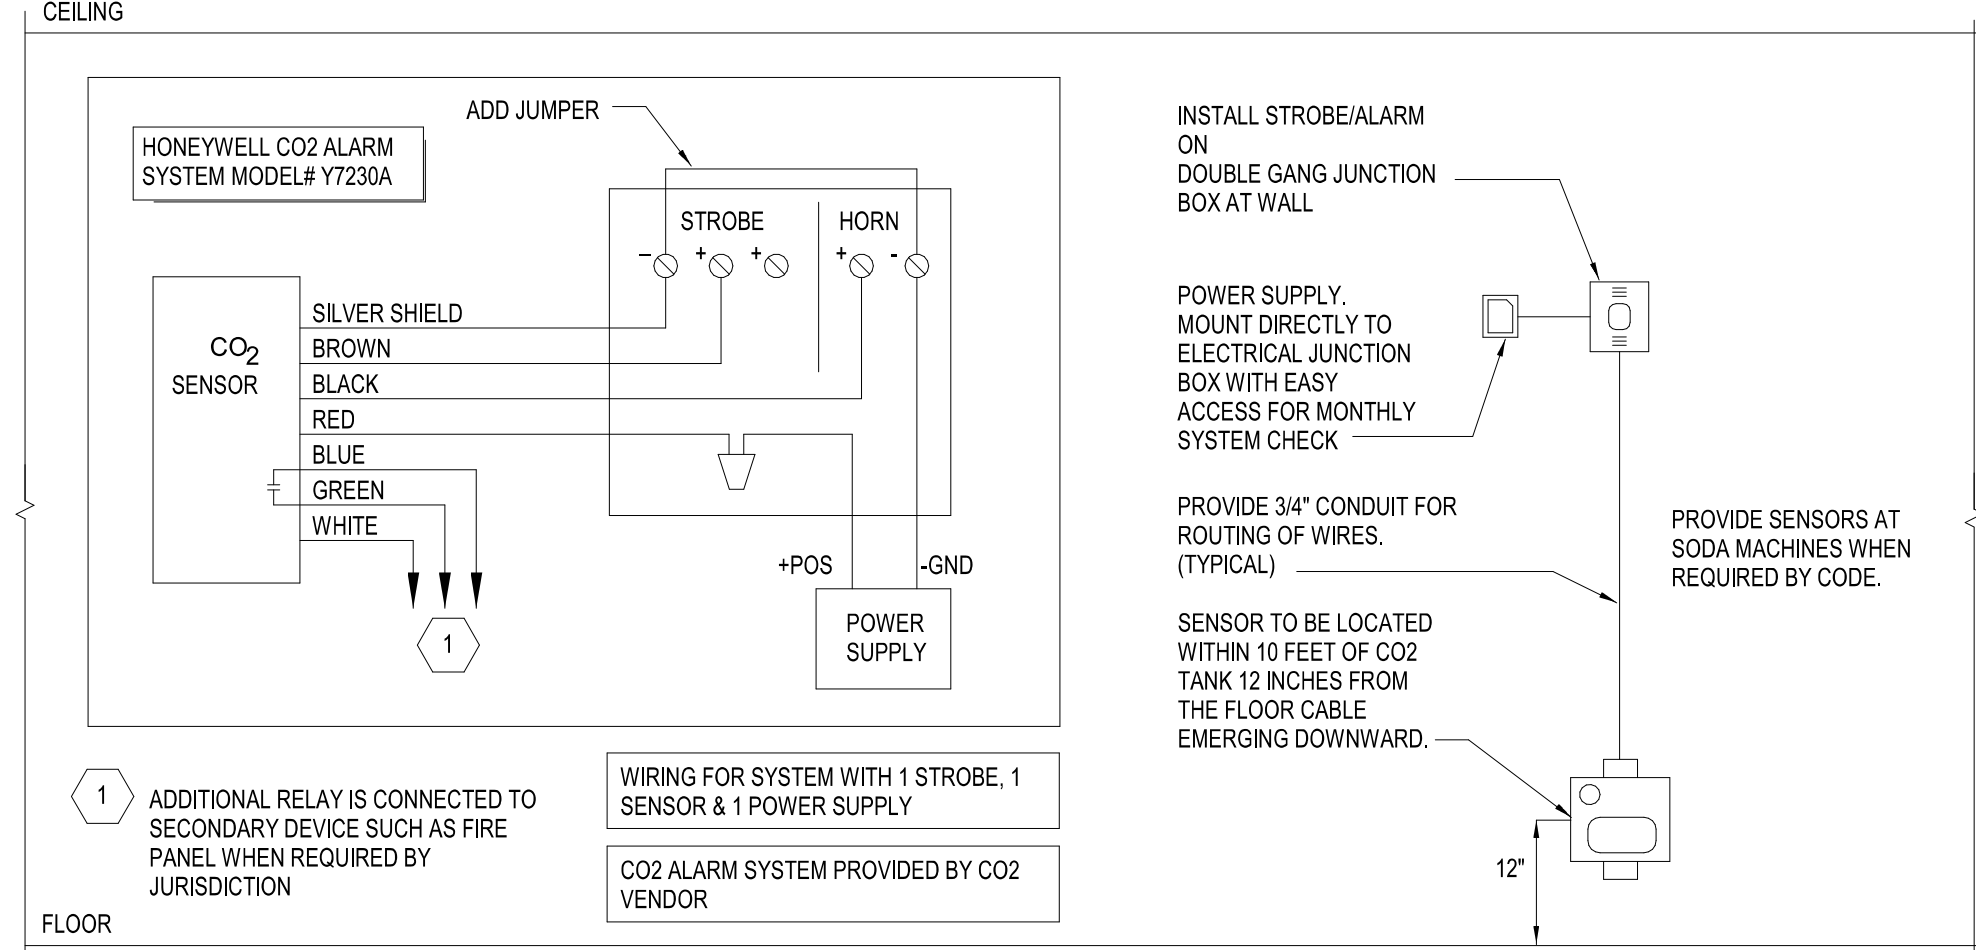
CEILING

ADD JUMPER

HONEYWELL CO2 ALARM SYSTEM MODEL# Y7230A

STROBE

HORN

– + + + -

$CO_2$
SENSOR

SILVER SHIELD
BROWN
BLACK
RED
BLUE
GREEN
WHITE

+POS

-GND

POWER SUPPLY

1

INSTALL STROBE/ALARM ON DOUBLE GANG JUNCTION BOX AT WALL

POWER SUPPLY. MOUNT DIRECTLY TO ELECTRICAL JUNCTION BOX WITH EASY ACCESS FOR MONTHLY SYSTEM CHECK

PROVIDE 3/4" CONDUIT FOR ROUTING OF WIRES. (TYPICAL)

PROVIDE SENSORS AT SODA MACHINES WHEN REQUIRED BY CODE.

SENSOR TO BE LOCATED WITHIN 10 FEET OF CO2 TANK 12 INCHES FROM THE FLOOR CABLE EMERGING DOWNWARD.

12"

1 ADDITIONAL RELAY IS CONNECTED TO SECONDARY DEVICE SUCH AS FIRE PANEL WHEN REQUIRED BY JURISDICTION

WIRING FOR SYSTEM WITH 1 STROBE, 1 SENSOR & 1 POWER SUPPLY

CO2 ALARM SYSTEM PROVIDED BY CO2 VENDOR

FLOOR